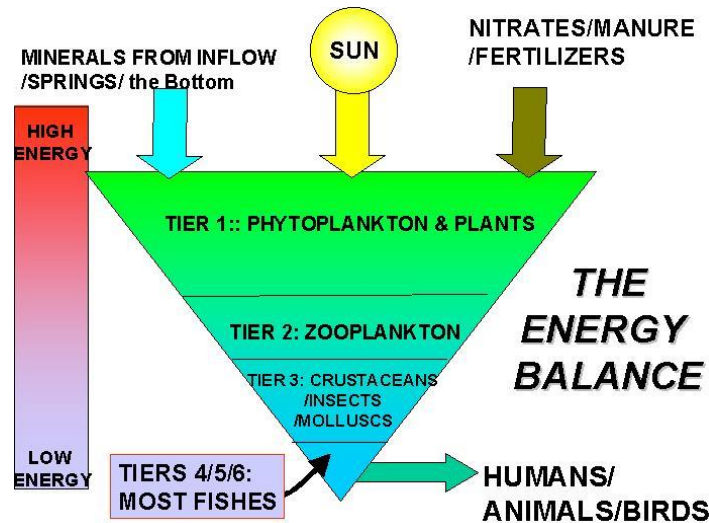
MINERALS FROM INFLOW /SPRINGS/ the Bottom

SUN

NITRATES/MANURE /FERTILIZERS

HIGH ENERGY

LOW ENERGY

TIER 1:: PHYTOPLANKTON & PLANTS

TIER 2: ZOOPLANKTON

TIER 3: CRUSTACEANS /INSECTS /MOLLUSCS

TIERS 4/5/6: MOST FISHES

THE ENERGY BALANCE

HUMANS/ ANIMALS/BIRDS